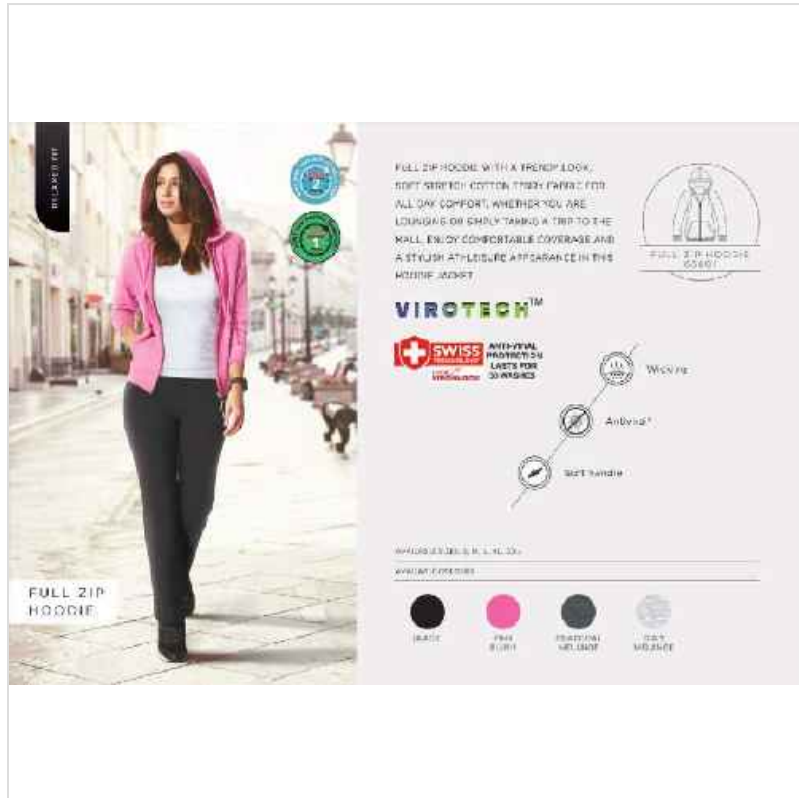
RELAXED FIT

FULL ZIP HOODIE

FULL ZIP HOODIE WITH A TRENDY LOOK. SOFT STRETCH COTTON TERRY FABRIC FOR ALL DAY COMFORT. WHETHER YOU ARE LOUNGING OR SIMPLY TAKING A TRIP TO THE MALL, ENJOY COMFORTABLE COVERAGE AND A STYLISH ATHLEISURE APPEARANCE IN THIS HOODIE JACKET.

FULL ZIP HOODIE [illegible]

VIROTECH™

SWISS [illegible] ANTI-VIRAL PROTECTION LASTS FOR 30 WASHES

Wicking

Antiviral*

Soft handle

AVAILABLE SIZES: S, M, L, XL, 2XL

AVAILABLE COLOURS

BLACK

PINK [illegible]

CHARCOAL MELANGE

GREY MELANGE